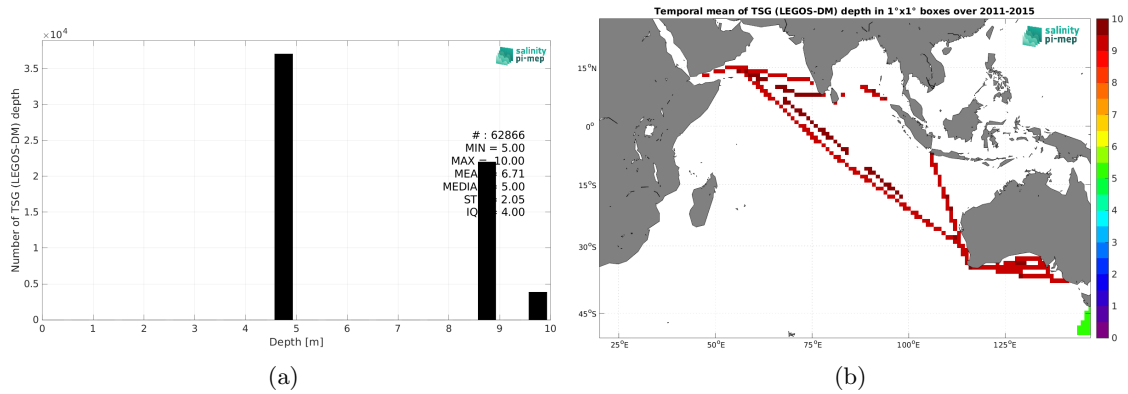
$\times 10^4$

salinity pi-mep

# : 62866
MIN = 5.00
MAX = 10.00
MEA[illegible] 6.71
MEDIA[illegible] 5.00
ST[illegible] 2.05
IQ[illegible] 4.00

Number of TSG (LEGOS-DM) depth

3.5
3
2.5
2
1.5
1
0.5
0

0 1 2 3 4 5 6 7 8 9 10

Depth [m]

(a)

Temporal mean of TSG (LEGOS-DM) depth in 1°x1° boxes over 2011-2015

salinity pi-mep

15°N
0°
15°S
30°S
45°S

25°E 50°E 75°E 100°E 125°E

10
9
8
7
6
5
4
3
2
1
0

(b)